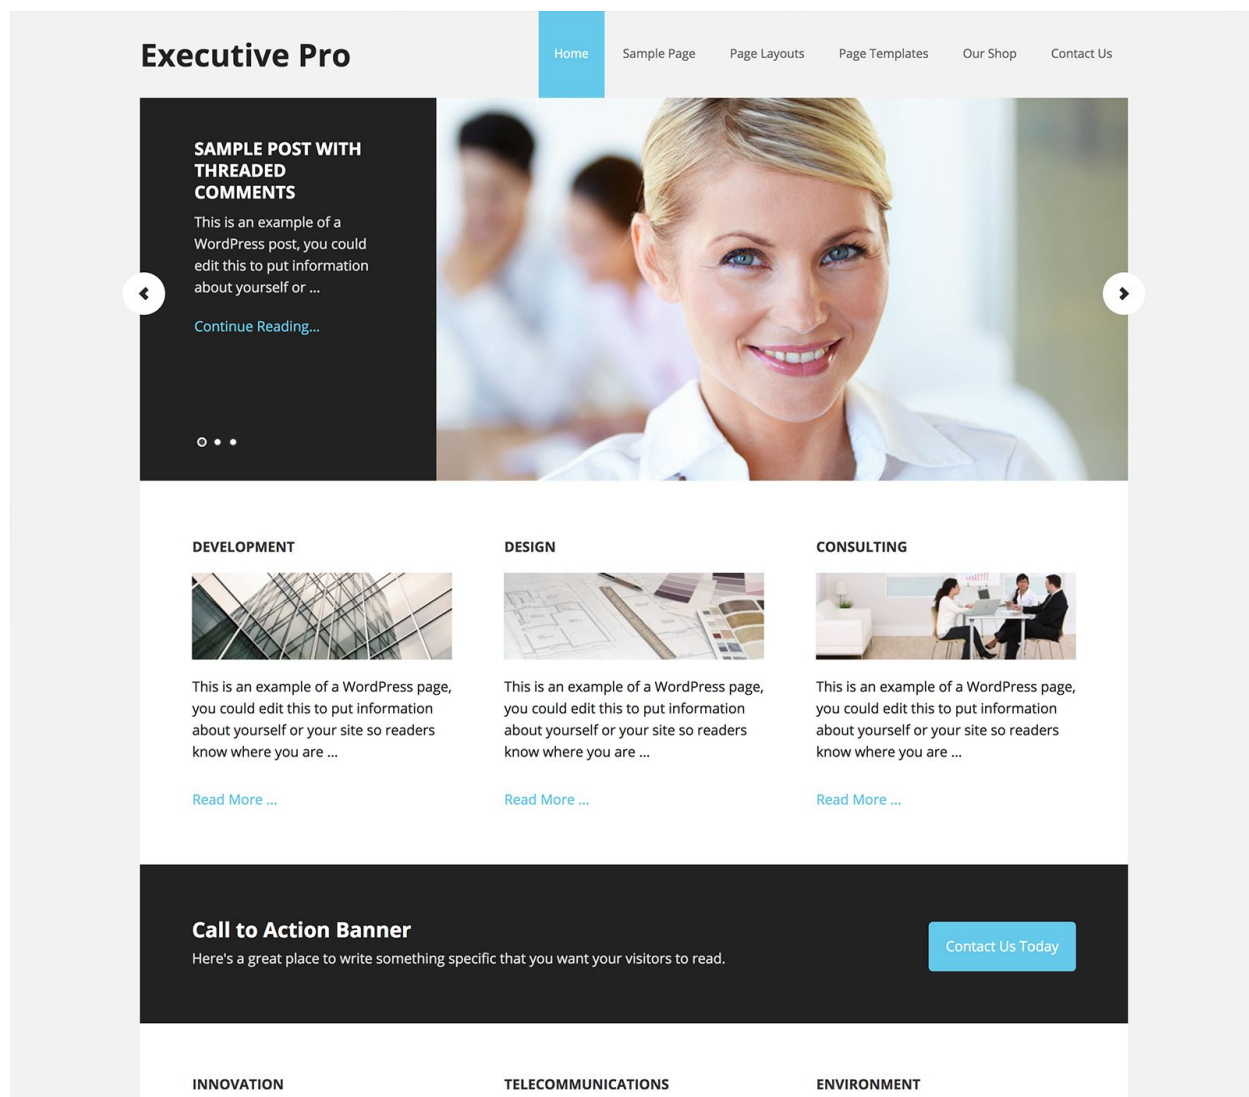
Executive Pro

Home Sample Page Page Layouts Page Templates Our Shop Contact Us

SAMPLE POST WITH THREADED COMMENTS

This is an example of a WordPress post, you could edit this to put information about yourself or ...

Continue Reading...

DEVELOPMENT

This is an example of a WordPress page, you could edit this to put information about yourself or your site so readers know where you are ...

Read More ...

DESIGN

This is an example of a WordPress page, you could edit this to put information about yourself or your site so readers know where you are ...

Read More ...

CONSULTING

This is an example of a WordPress page, you could edit this to put information about yourself or your site so readers know where you are ...

Read More ...

Call to Action Banner

Here's a great place to write something specific that you want your visitors to read.

Contact Us Today

INNOVATION

TELECOMMUNICATIONS

ENVIRONMENT